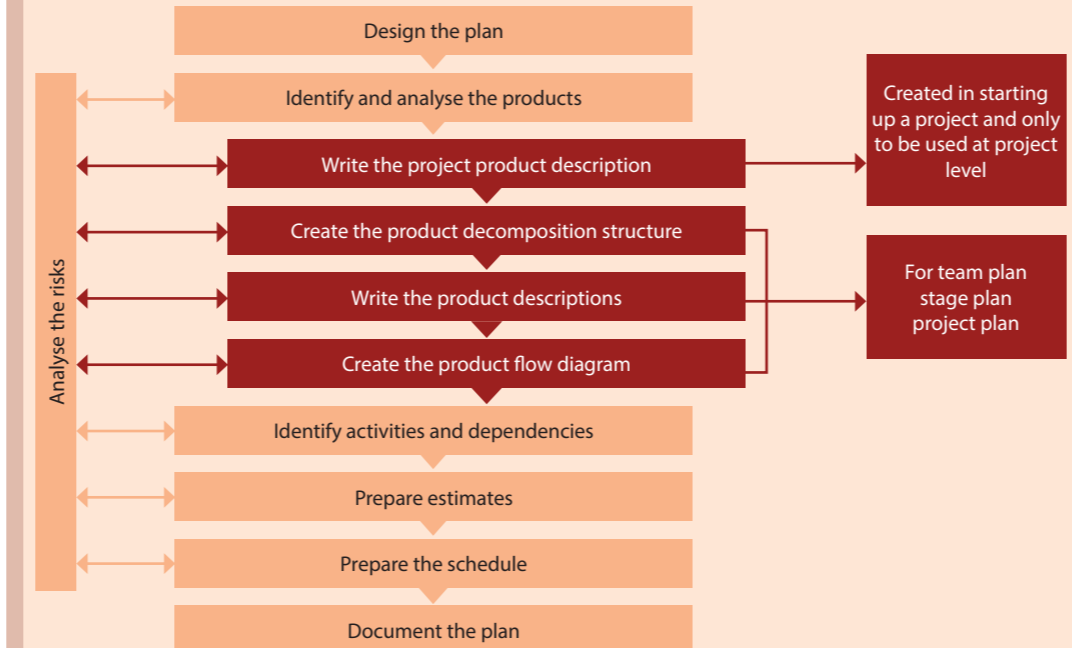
Design the plan

Identify and analyse the products

Write the project product description

Create the product decomposition structure

Write the product descriptions

Create the product flow diagram

Identify activities and dependencies

Prepare estimates

Prepare the schedule

Document the plan

Analyse the risks

Created in starting up a project and only to be used at project level

For team plan
stage plan
project plan